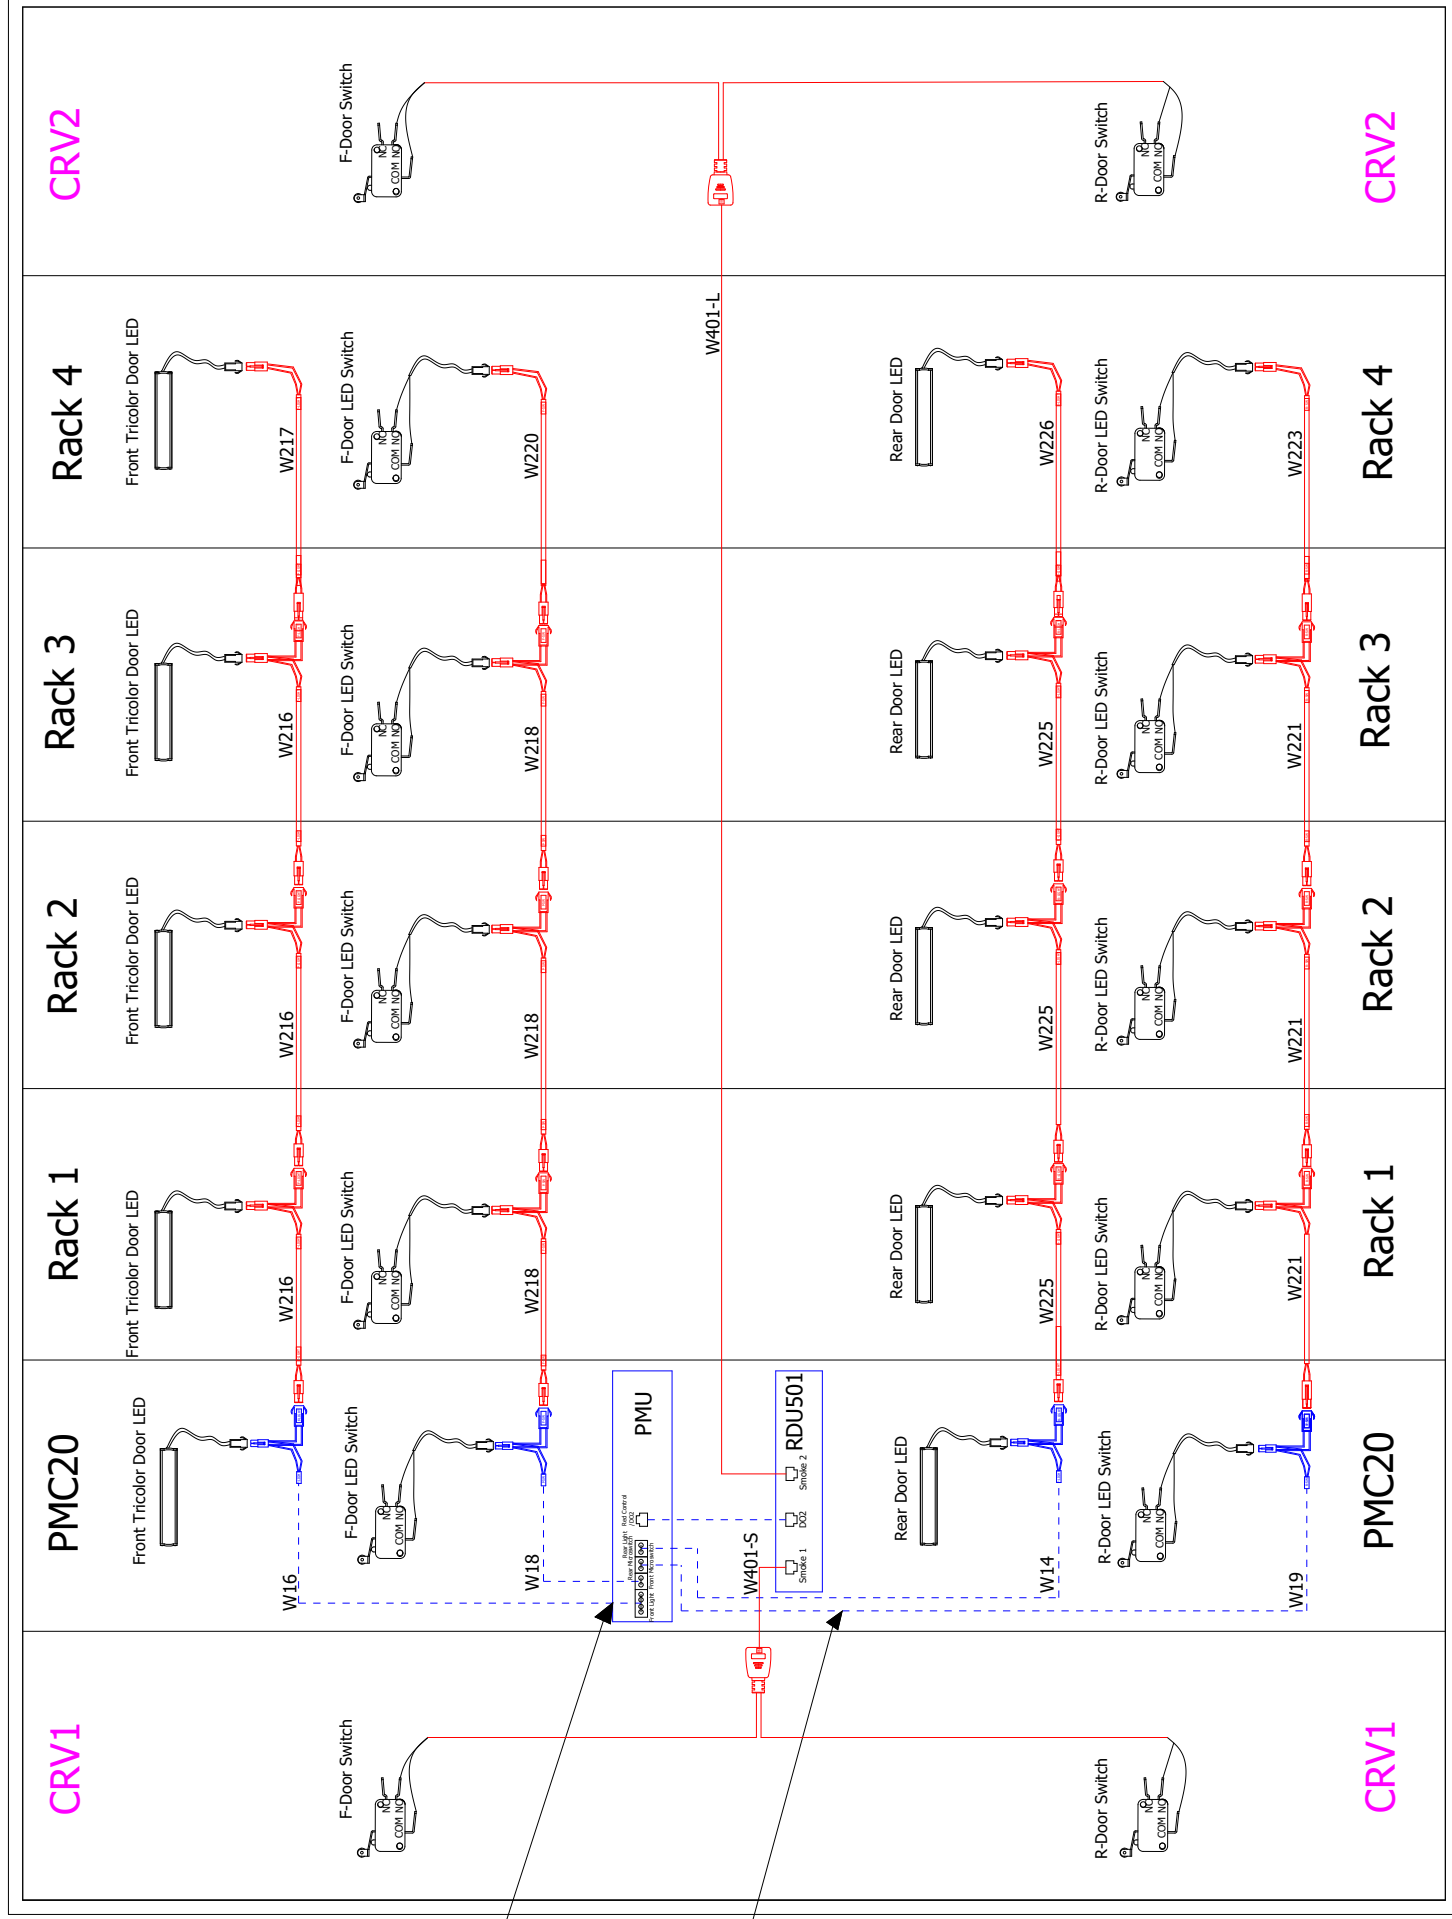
CRV2

F-Door Switch

NC
COM NO

R-Door Switch

NC
COM NO

CRV2

W401-L

Rack 4

Front Tricolor Door LED

W217

F-Door LED Switch

NC
COM NO

W220

Rear Door LED

W226

R-Door LED Switch

NC
COM NO

W223

Rack 4

Rack 3

Front Tricolor Door LED

W216

F-Door LED Switch

NC
COM NO

W218

Rear Door LED

W225

R-Door LED Switch

NC
COM NO

W221

Rack 3

Rack 2

Front Tricolor Door LED

W216

F-Door LED Switch

NC
COM NO

W218

Rear Door LED

W225

R-Door LED Switch

NC
COM NO

W221

Rack 2

Rack 1

Front Tricolor Door LED

W216

F-Door LED Switch

NC
COM NO

W218

Rear Door LED

W225

R-Door LED Switch

NC
COM NO

W221

Rack 1

PMC20

Front Tricolor Door LED

W16

F-Door LED Switch

NC
COM NO

W18

PMU

Rear Light Red Control
Front Microswitch DO2
Front Light Front Microswitch

RDU501

Smoke 2
DO2
Smoke 1

W401-S

Rear Door LED

W14

R-Door LED Switch

NC
COM NO

W19

PMC20

CRV1

F-Door Switch

NC
COM NO

R-Door Switch

NC
COM NO

CRV1